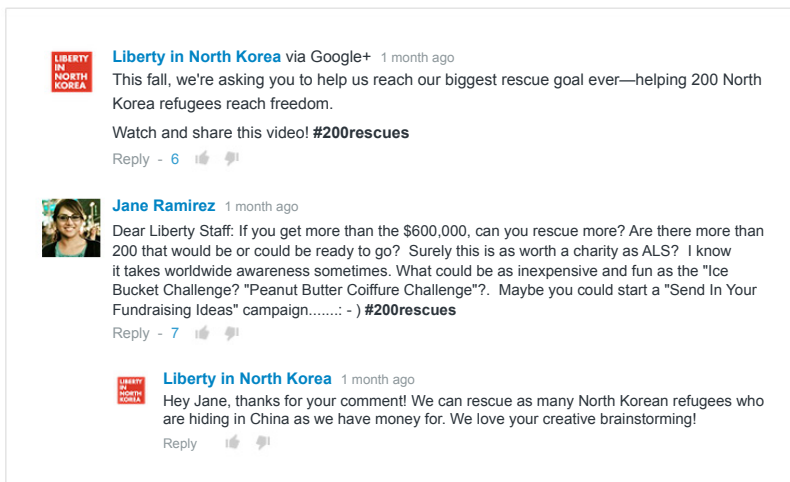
LIBERTY IN NORTH KOREA

Liberty in North Korea via Google+ 1 month ago

This fall, we're asking you to help us reach our biggest rescue goal ever—helping 200 North Korea refugees reach freedom.

Watch and share this video! #200rescues

Reply - 6

Jane Ramirez 1 month ago

Dear Liberty Staff: If you get more than the $600,000, can you rescue more? Are there more than 200 that would be or could be ready to go? Surely this is as worth a charity as ALS? I know it takes worldwide awareness sometimes. What could be as inexpensive and fun as the "Ice Bucket Challenge? "Peanut Butter Coiffure Challenge"?. Maybe you could start a "Send In Your Fundraising Ideas" campaign.......: - ) #200rescues

Reply - 7

LIBERTY IN NORTH KOREA

Liberty in North Korea 1 month ago

Hey Jane, thanks for your comment! We can rescue as many North Korean refugees who are hiding in China as we have money for. We love your creative brainstorming!

Reply